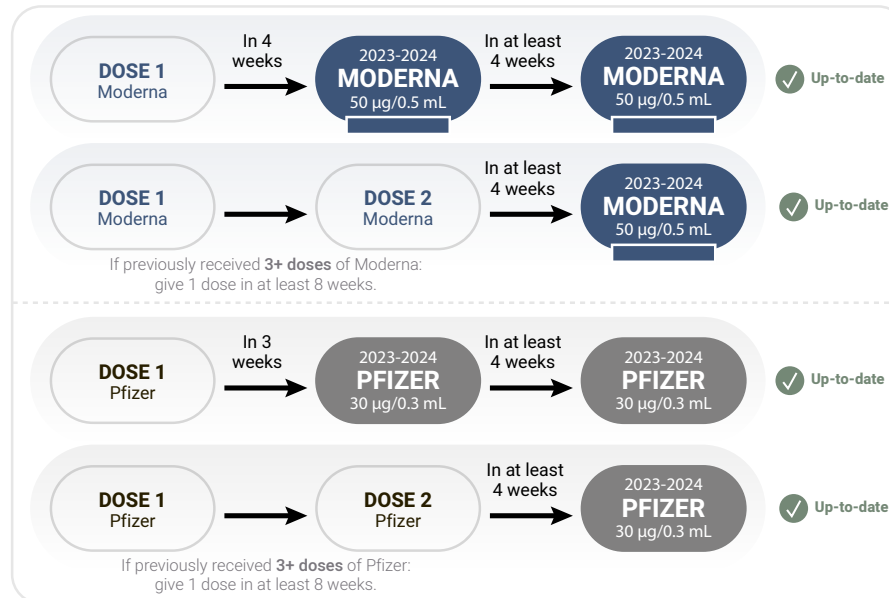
DOSE 1
Moderna

In 4 weeks

2023-2024
MODERNA
50 µg/0.5 mL

In at least 4 weeks

2023-2024
MODERNA
50 µg/0.5 mL

Up-to-date

DOSE 1
Moderna

DOSE 2
Moderna

In at least 4 weeks

2023-2024
MODERNA
50 µg/0.5 mL

Up-to-date

If previously received 3+ doses of Moderna: give 1 dose in at least 8 weeks.

DOSE 1
Pfizer

In 3 weeks

2023-2024
PFIZER
30 µg/0.3 mL

In at least 4 weeks

2023-2024
PFIZER
30 µg/0.3 mL

Up-to-date

DOSE 1
Pfizer

DOSE 2
Pfizer

In at least 4 weeks

2023-2024
PFIZER
30 µg/0.3 mL

Up-to-date

If previously received 3+ doses of Pfizer: give 1 dose in at least 8 weeks.